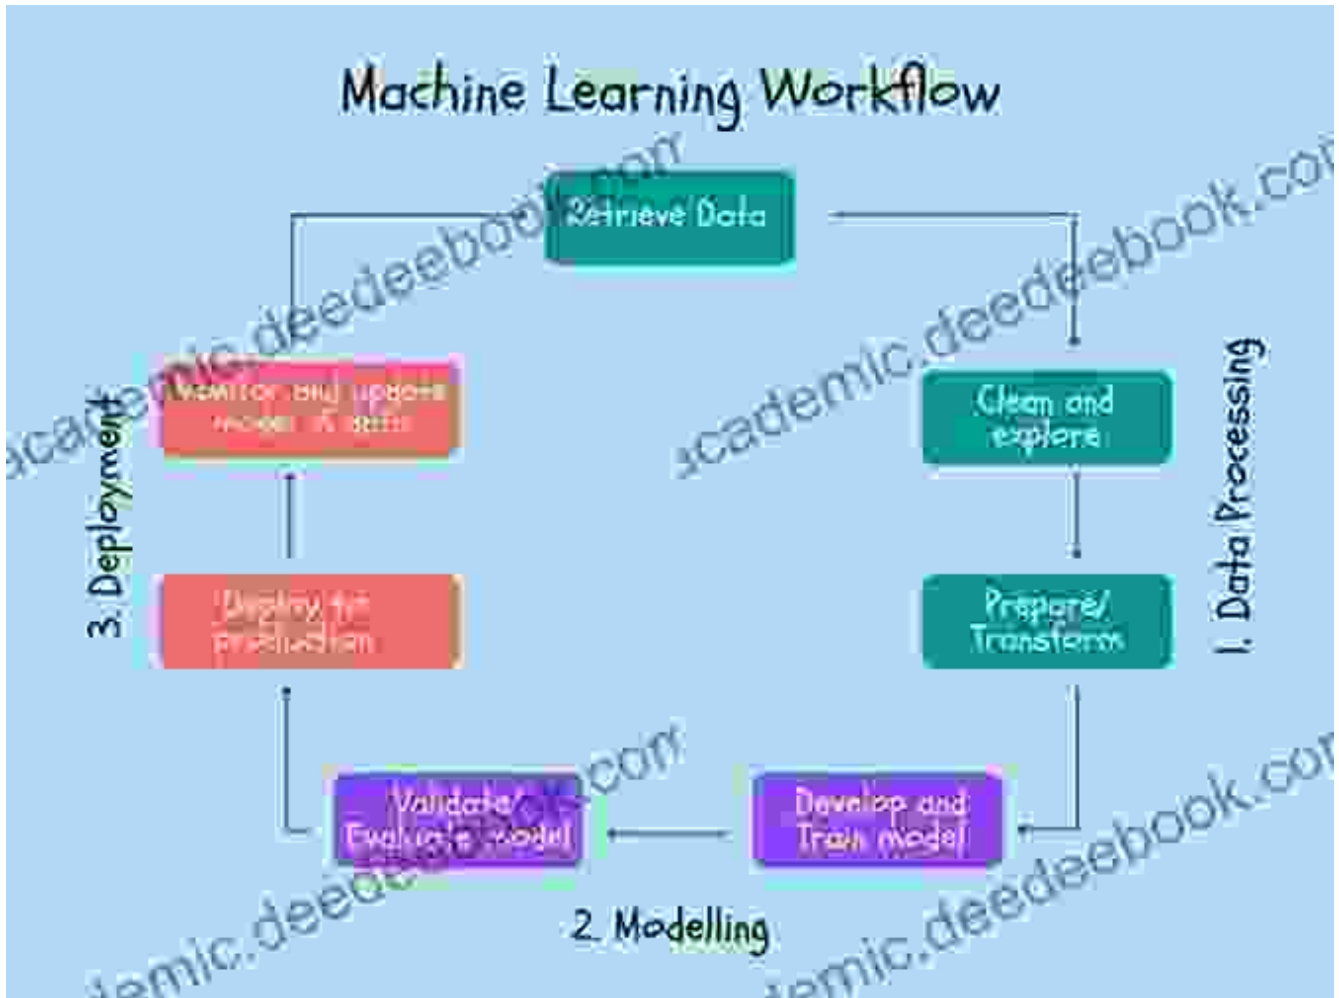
Machine Learning Workflow

Retrieve Data

Clean and explore

Prepare/ Transform

1. Data Processing

Develop and Train model

Validate/ Evaluate model

2. Modelling

Deploy for production

Monitor and update model & data

3. Deployment

academic.deedeebook.com

academic.deedeebook.com

academic.deedeebook.com

academic.deedeebook.com